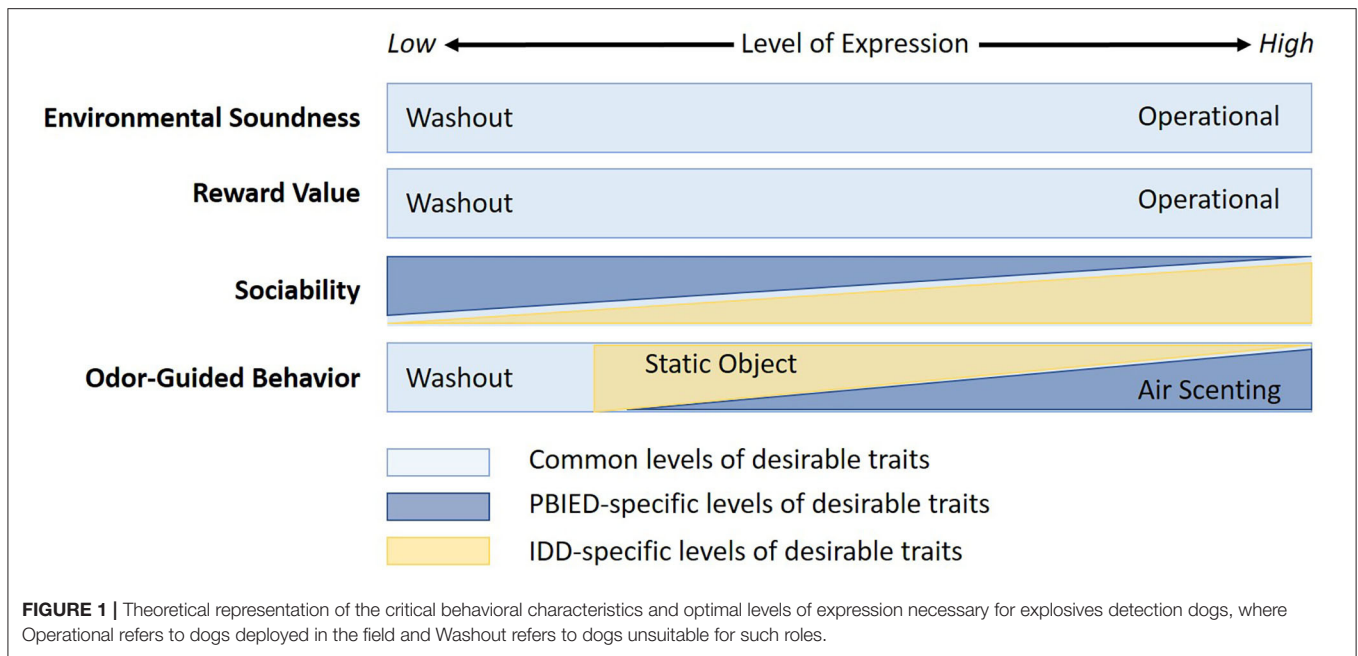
Low ← Level of Expression → High

Environmental Soundness

Washout

Operational

Reward Value

Washout

Operational

Sociability

Odor-Guided Behavior

Washout

Static Object

Air Scenting

Common levels of desirable traits

PBIED-specific levels of desirable traits

IDD-specific levels of desirable traits

**FIGURE 1 |** Theoretical representation of the critical behavioral characteristics and optimal levels of expression necessary for explosives detection dogs, where Operational refers to dogs deployed in the field and Washout refers to dogs unsuitable for such roles.